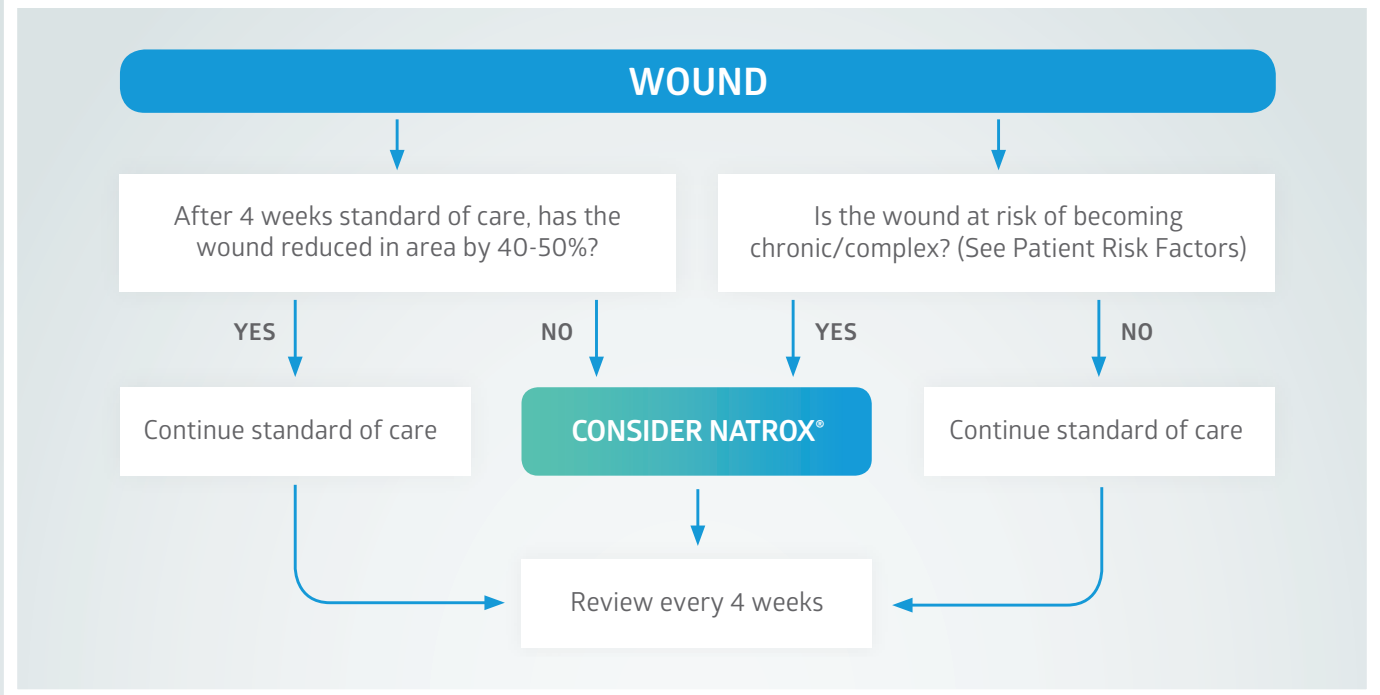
WOUND

After 4 weeks standard of care, has the wound reduced in area by 40-50%?

Is the wound at risk of becoming chronic/complex? (See Patient Risk Factors)

YES

NO

YES

NO

Continue standard of care

CONSIDER NATROX®

Continue standard of care

Review every 4 weeks